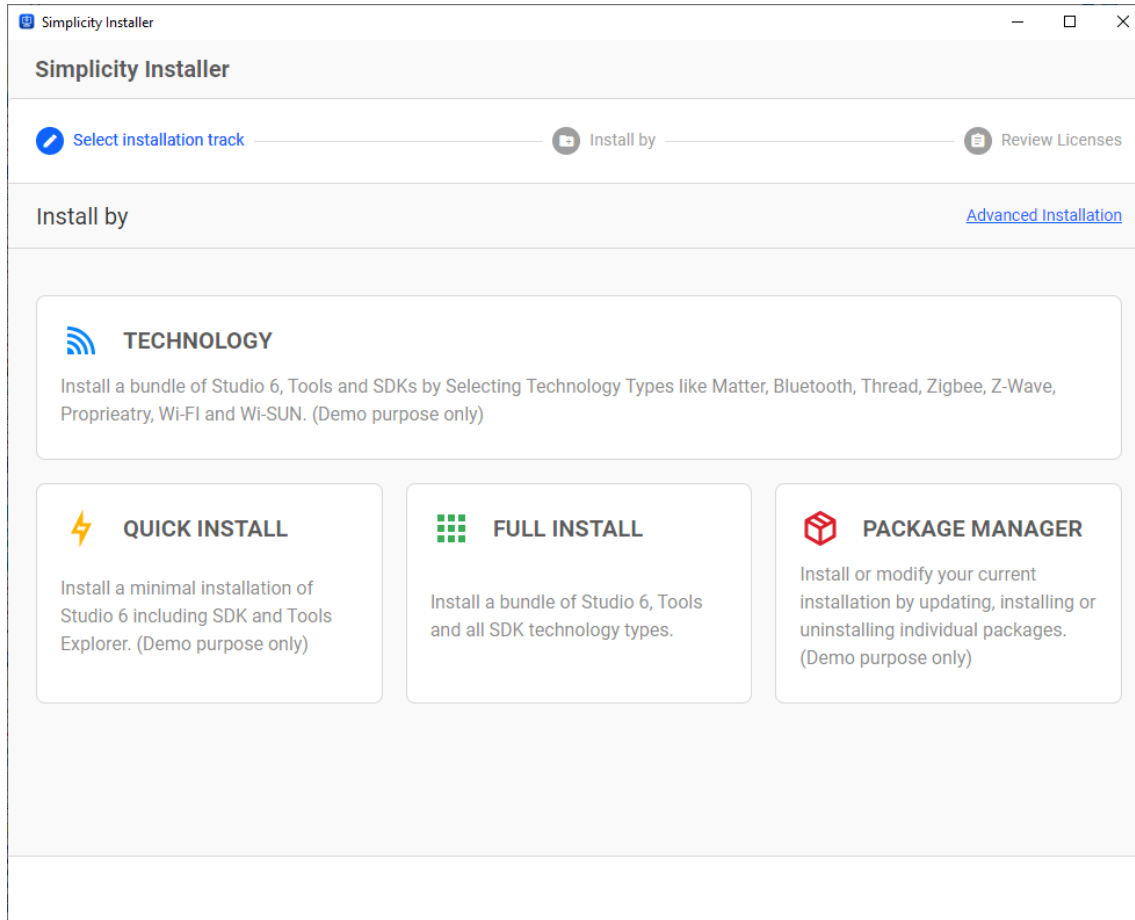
Simplicity Installer

Simplicity Installer

Select installation track

Install by

Review Licenses

Install by

Advanced Installation

TECHNOLOGY

Install a bundle of Studio 6, Tools and SDKs by Selecting Technology Types like Matter, Bluetooth, Thread, Zigbee, Z-Wave, Proprieatry, Wi-FI and Wi-SUN. (Demo purpose only)

QUICK INSTALL

Install a minimal installation of Studio 6 including SDK and Tools Explorer. (Demo purpose only)

FULL INSTALL

Install a bundle of Studio 6, Tools and all SDK technology types.

PACKAGE MANAGER

Install or modify your current installation by updating, installing or uninstalling individual packages. (Demo purpose only)